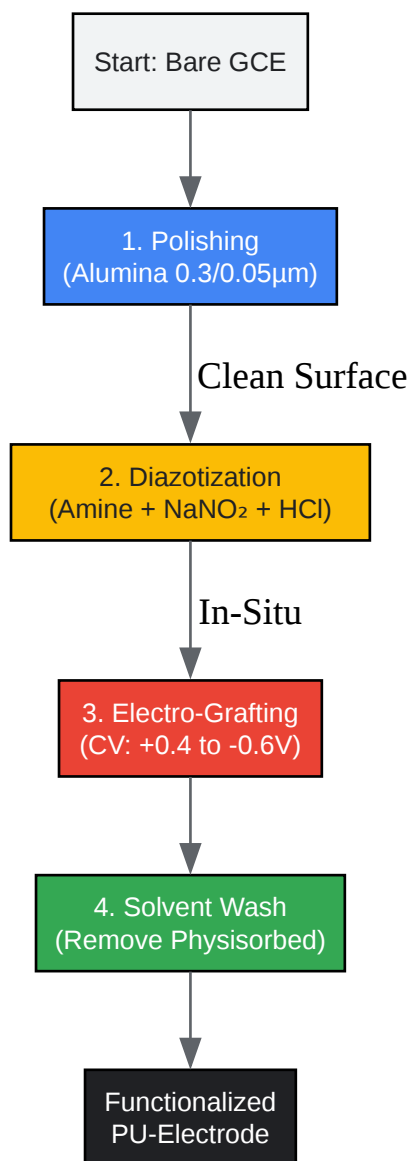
Start: Bare GCE

1. Polishing
(Alumina 0.3/0.05µm)

Clean Surface

2. Diazotization
(Amine + $NaNO_2$ + HCl)

In-Situ

3. Electro-Grafting
(CV: +0.4 to -0.6V)

4. Solvent Wash
(Remove Physisorbed)

Functionalized
PU-Electrode